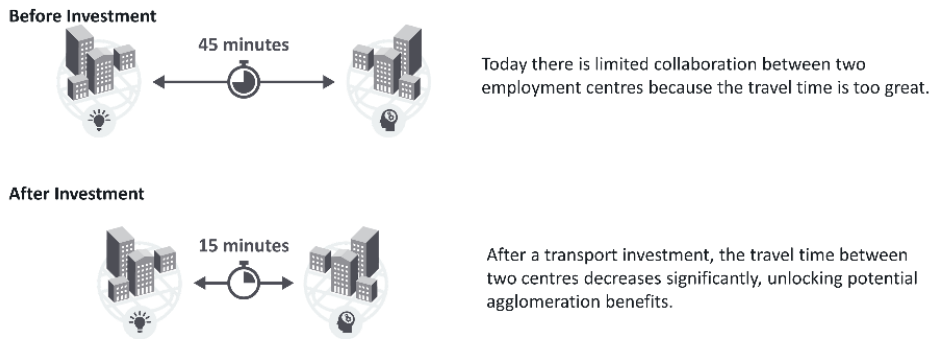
Before Investment

45 minutes

Today there is limited collaboration between two employment centres because the travel time is too great.

After Investment

15 minutes

After a transport investment, the travel time between two centres decreases significantly, unlocking potential agglomeration benefits.